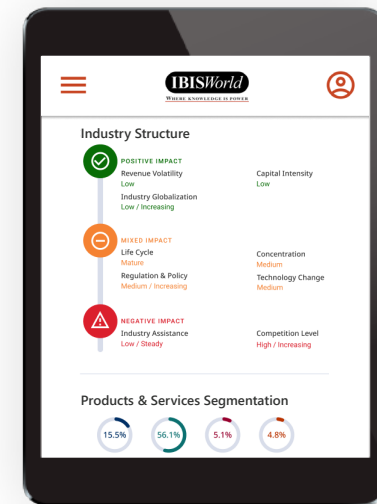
IBISWorld
WHERE KNOWLEDGE IS POWER

Industry Structure

POSITIVE IMPACT
Revenue Volatility
Low

Capital Intensity
Low

Industry Globalization
Low / Increasing

MIXED IMPACT
Life Cycle
Mature

Concentration
Medium

Regulation & Policy
Medium / Increasing

Technology Change
Medium

NEGATIVE IMPACT
Industry Assistance
Low / Steady

Competition Level
High / Increasing

Products & Services Segmentation

15.5%
56.1%
5.1%
4.8%